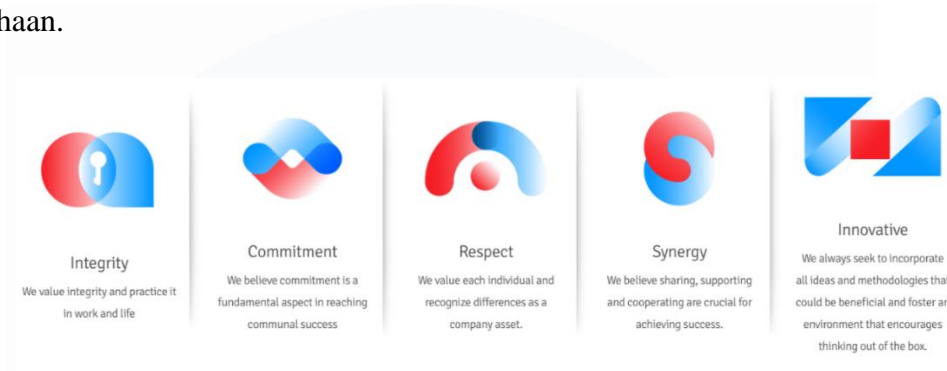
haan.

Integrity

We value integrity and practice it in work and life

Commitment

We believe commitment is a fundamental aspect in reaching communal success

Respect

We value each individual and recognize differences as a company asset.

Synergy

We believe sharing, supporting and cooperating are crucial for achieving success.

Innovative

We always seek to incorporate all ideas and methodologies tha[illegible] could be beneficial and foster a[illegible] environment that encourages thinking out of the box.